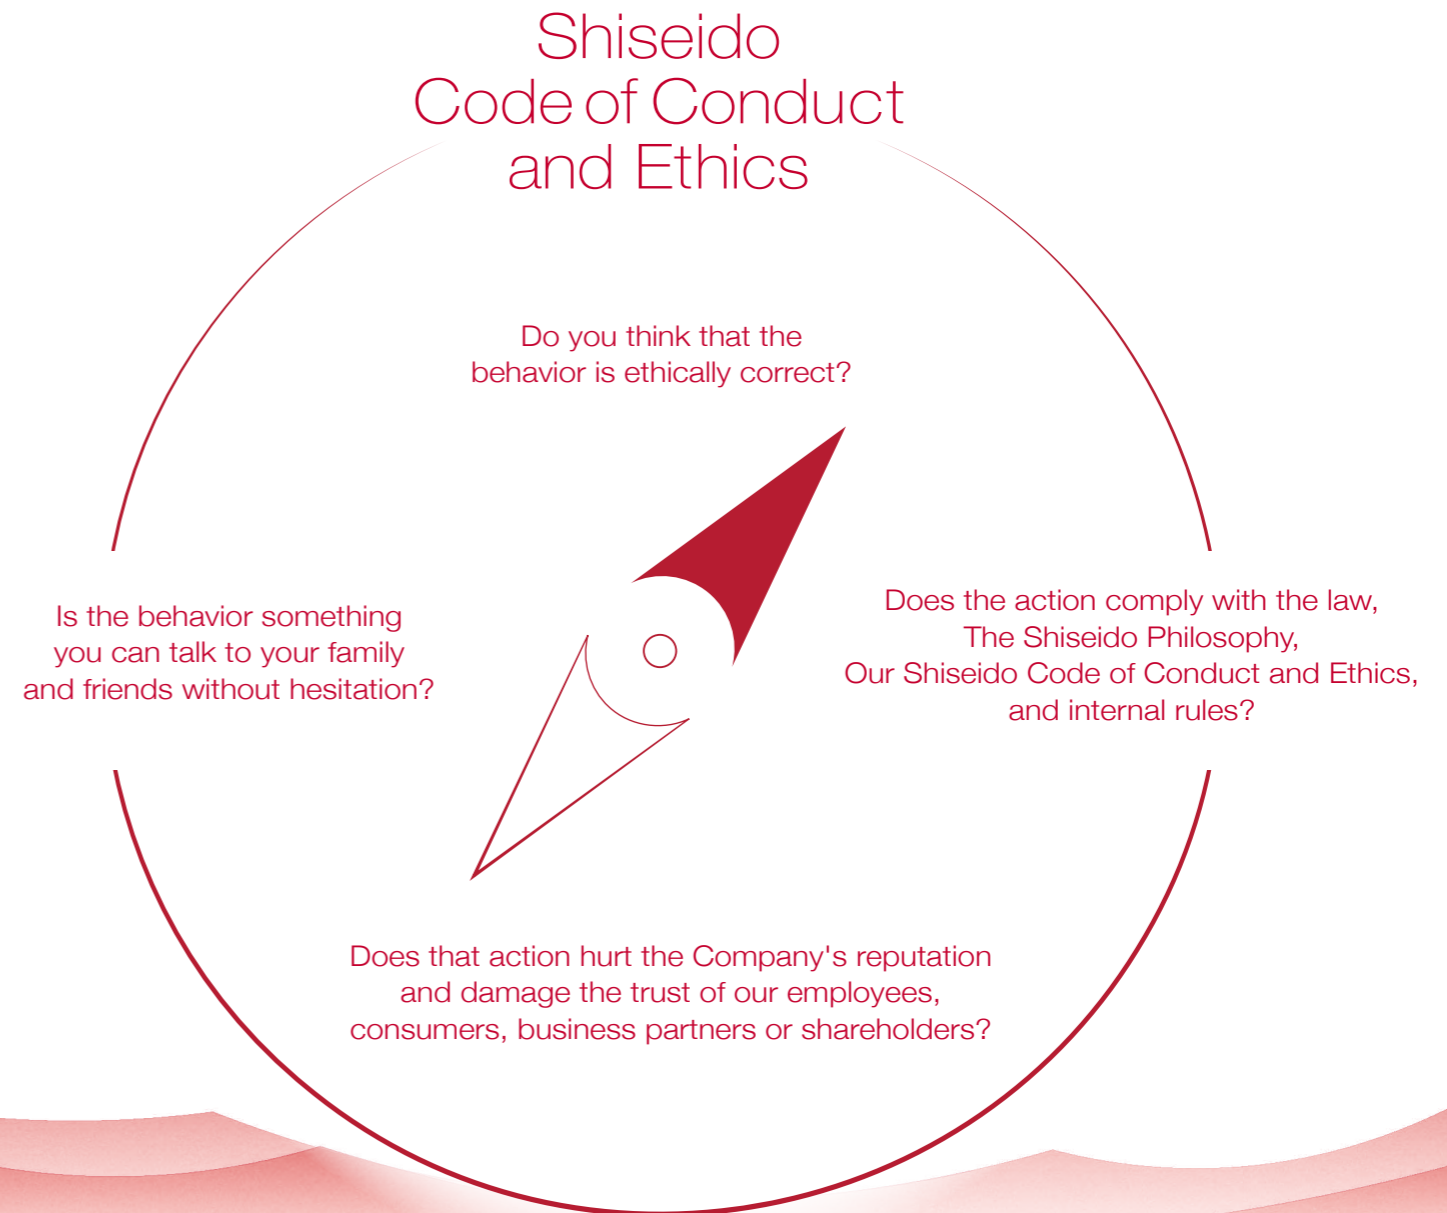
Shiseido Code of Conduct and Ethics

Do you think that the behavior is ethically correct?

Is the behavior something you can talk to your family and friends without hesitation?

Does the action comply with the law, The Shiseido Philosophy, Our Shiseido Code of Conduct and Ethics, and internal rules?

Does that action hurt the Company's reputation and damage the trust of our employees, consumers, business partners or shareholders?